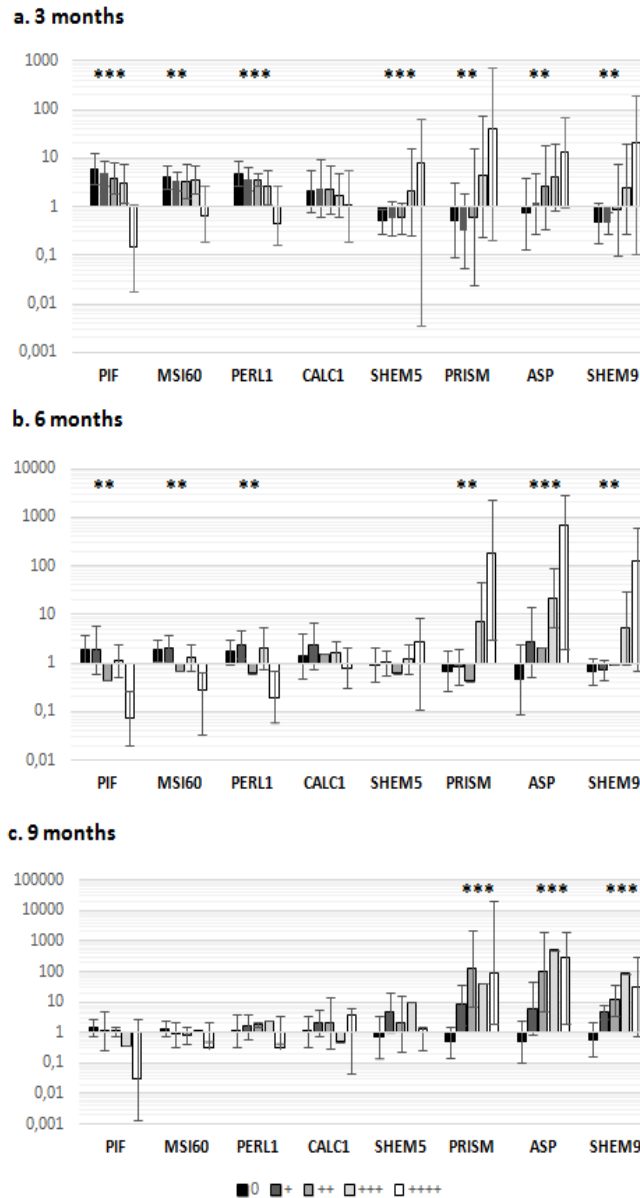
a. 3 months

1000
100
10
1
0,1
0,01
0,001

*** ** *** *** ** ** **

PIF MSI60 PERL1 CALC1 SHEM5 PRISM ASP SHEM9

b. 6 months

10000
1000
100
10
1
0,1
0,01

** ** ** ** *** **

PIF MSI60 PERL1 CALC1 SHEM5 PRISM ASP SHEM9

c. 9 months

100000
10000
1000
100
10
1
0,1
0,01
0,001

*** *** ***

PIF MSI60 PERL1 CALC1 SHEM5 PRISM ASP SHEM9

0 + ++ +++ ++++